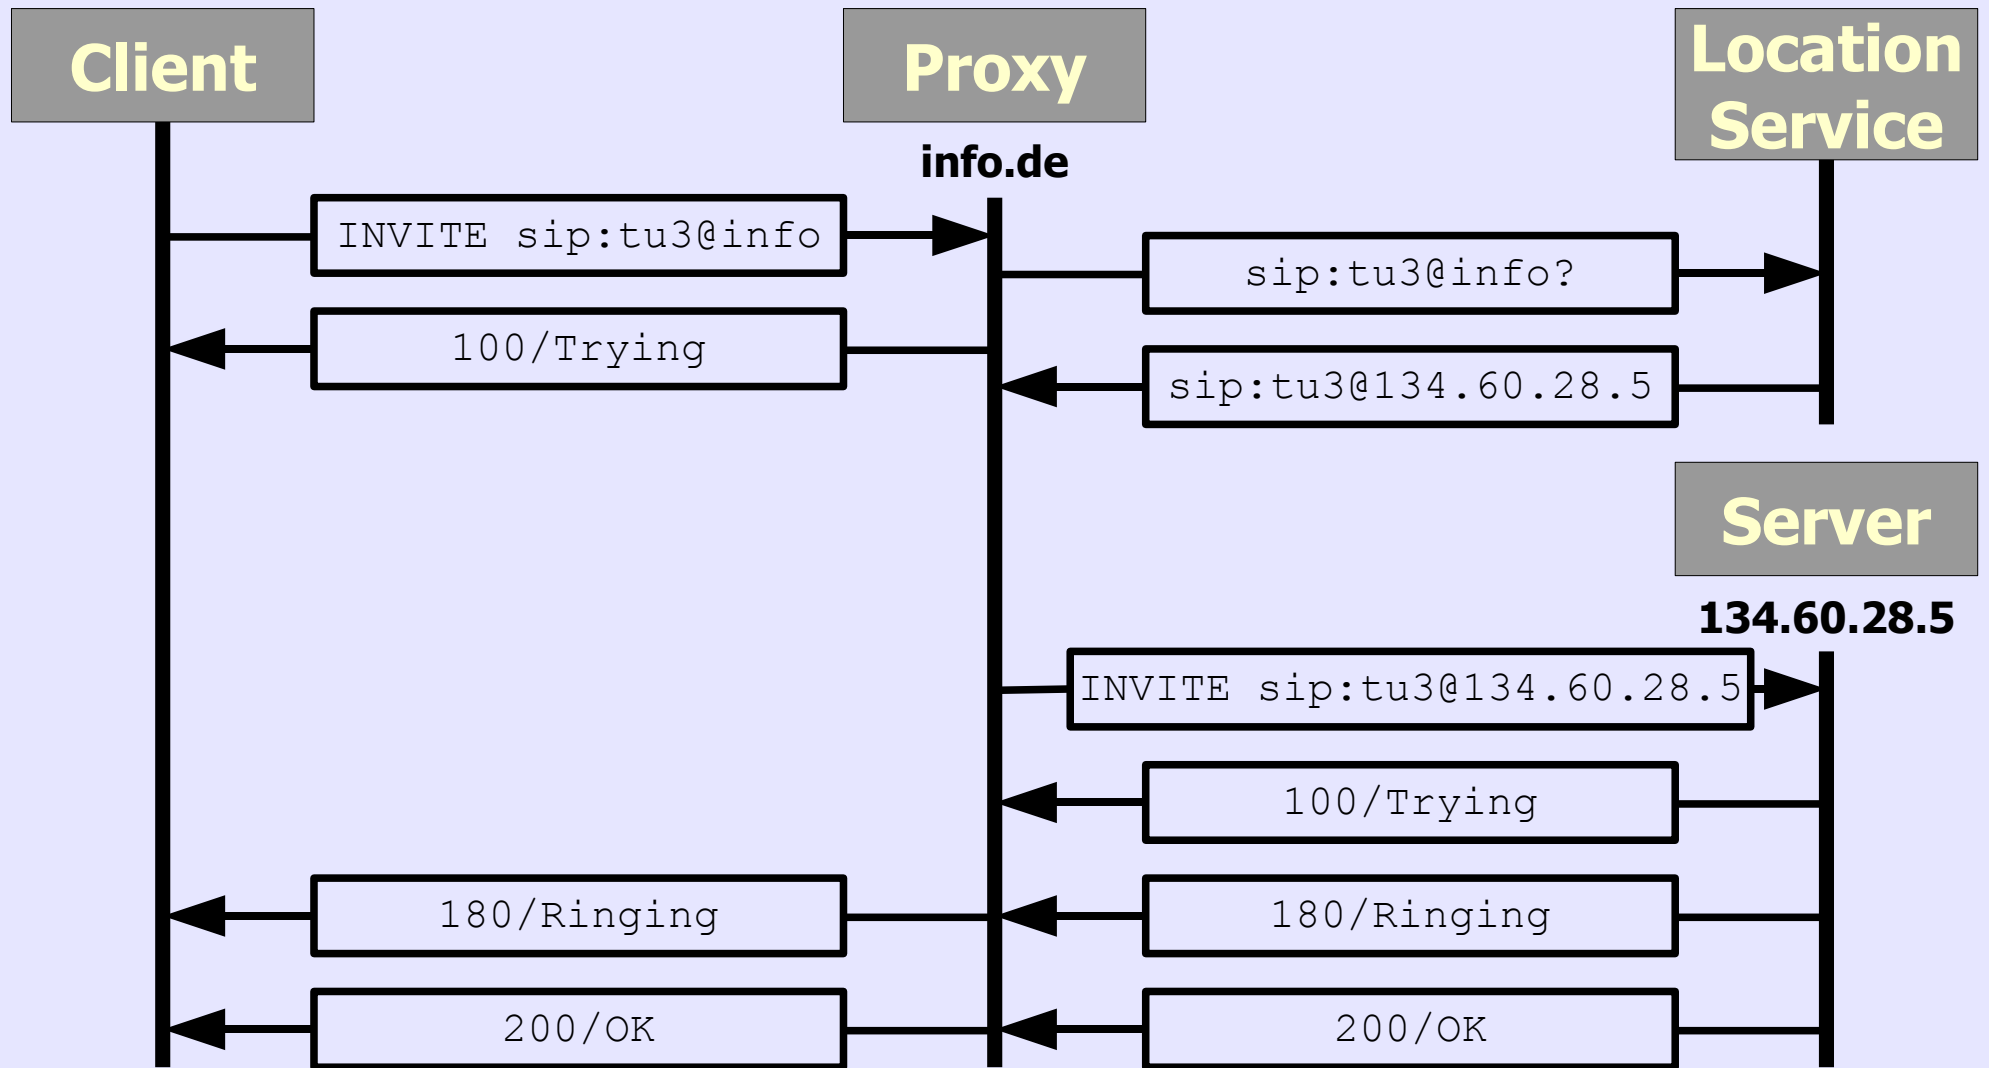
Client

Proxy

info.de

Location Service

INVITE sip:tu3@info

sip:tu3@info?

100/Trying

sip:tu3@134.60.28.5

Server

134.60.28.5

INVITE sip:tu3@134.60.28.5

100/Trying

180/Ringing

180/Ringing

200/OK

200/OK